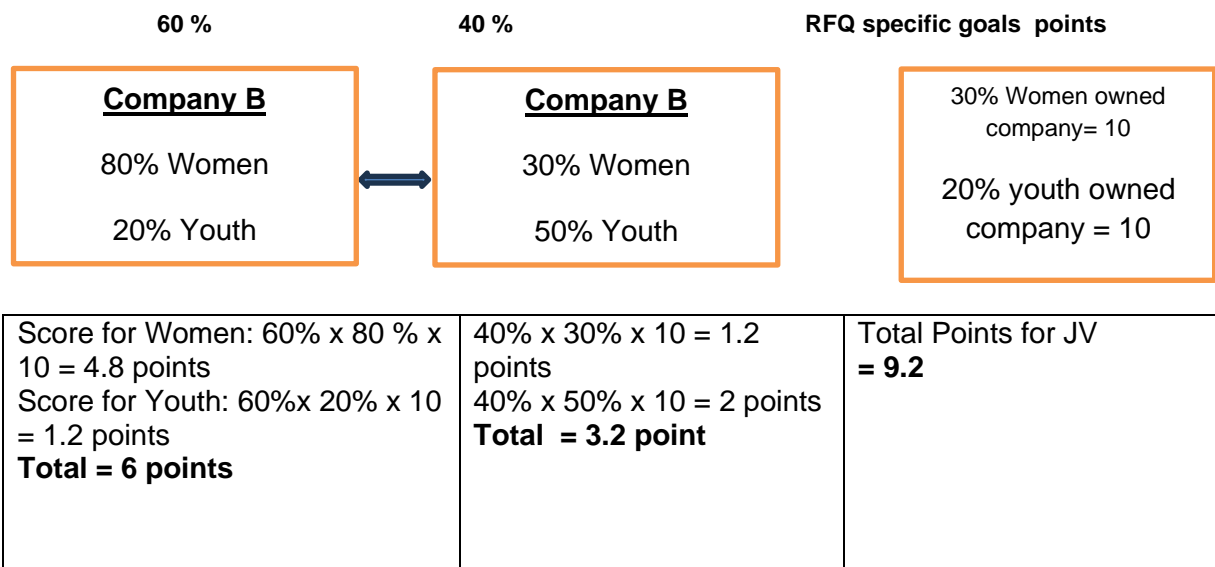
60 %

40 %

RFQ specific goals points

Company B

80% Women

20% Youth

Company B

30% Women

50% Youth

30% Women owned company= 10

20% youth owned company = 10

| Score for Women: 60% x 80 % x 10 = 4.8 points<br>Score for Youth: 60%x 20% x 10 = 1.2 points<br>**Total = 6 points** | 40% x 30% x 10 = 1.2 points<br>40% x 50% x 10 = 2 points<br>**Total = 3.2 point** | Total Points for JV<br>**= 9.2** |
|---|---|---|